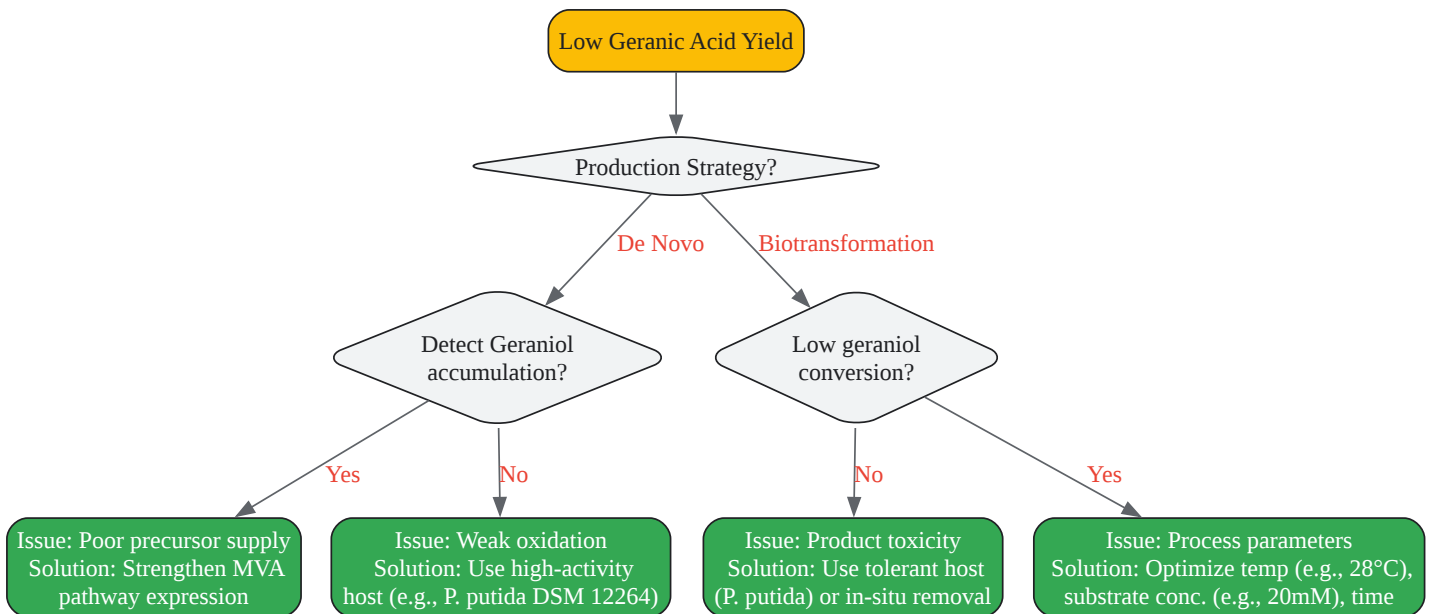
Low Geranic Acid Yield

Production Strategy?

De Novo

Biotransformation

Detect Geraniol accumulation?

Low geraniol conversion?

Yes

No

No

Yes

Issue: Poor precursor supply
Solution: Strengthen MVA pathway expression

Issue: Weak oxidation
Solution: Use high-activity host (e.g., P. putida DSM 12264)

Issue: Product toxicity
Solution: Use tolerant host (P. putida) or in-situ removal

Issue: Process parameters
Solution: Optimize temp (e.g., 28°C), substrate conc. (e.g., 20mM), time